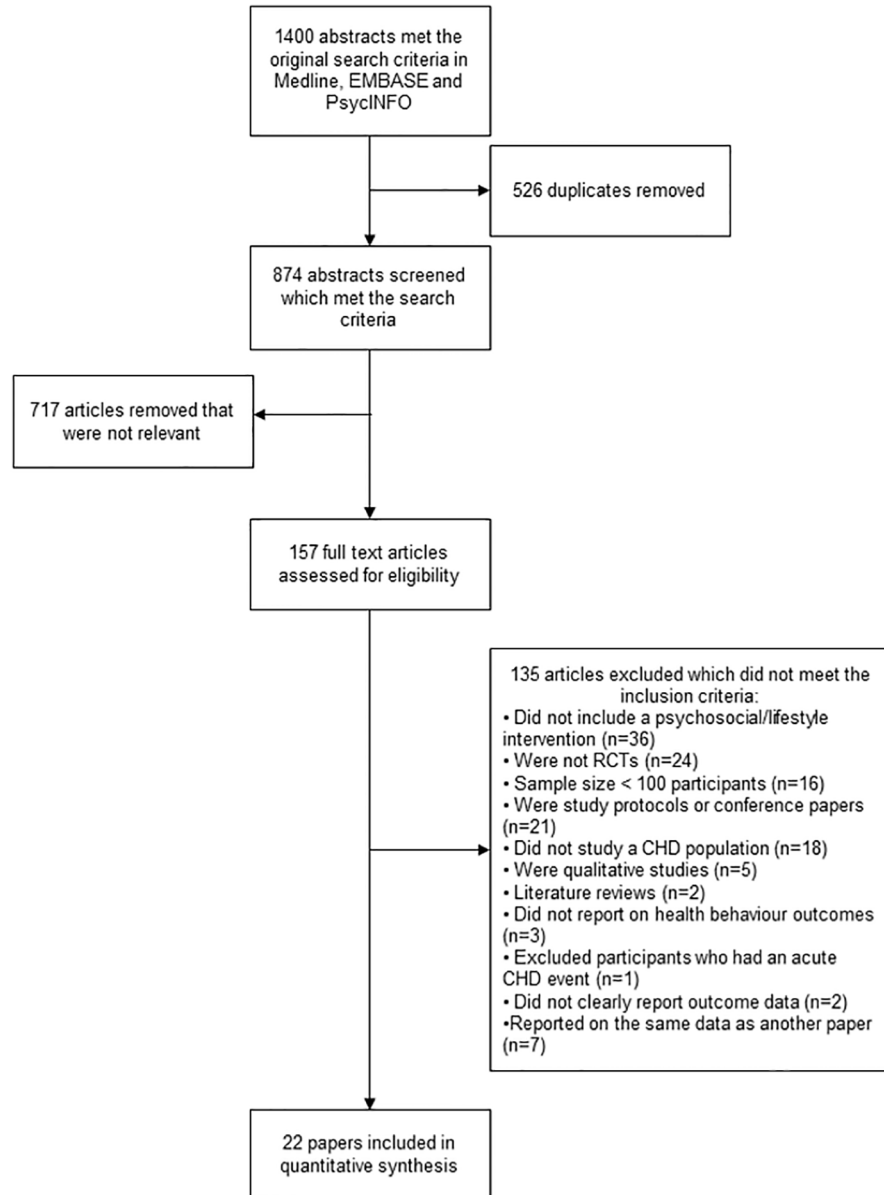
1400 abstracts met the original search criteria in Medline, EMBASE and PsycINFO

526 duplicates removed

874 abstracts screened which met the search criteria

717 articles removed that were not relevant

157 full text articles assessed for eligibility

135 articles excluded which did not meet the inclusion criteria:
• Did not include a psychosocial/lifestyle intervention (n=36)
• Were not RCTs (n=24)
• Sample size < 100 participants (n=16)
• Were study protocols or conference papers (n=21)
• Did not study a CHD population (n=18)
• Were qualitative studies (n=5)
• Literature reviews (n=2)
• Did not report on health behaviour outcomes (n=3)
• Excluded participants who had an acute CHD event (n=1)
• Did not clearly report outcome data (n=2)
•Reported on the same data as another paper (n=7)

22 papers included in quantitative synthesis